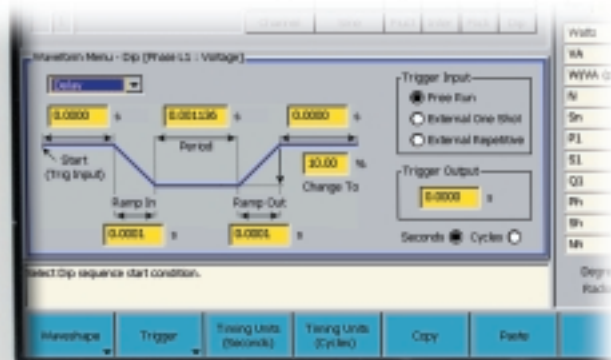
Waveform Menu - Dip [Phase L1 : Voltage]

Delay

0.0000 s

0.001136 s

0.0000 s

Start (Trig Input)

Period

10.00 %

Change To

Ramp In

Ramp Out

0.0001 s

0.0001 s

Trigger Input

Free Run

External One Shot

External Repetitive

Trigger Output

0.0000 s

Seconds Cycles

Watts

VA

W/VA

N

Sn

P1

S1

Q3

Ph

Sh

Mh

Select Dip sequence start condition.

Waveshape

Trigger

Timing Units (Seconds)

Timing Units (Cycles)

Copy

Paste